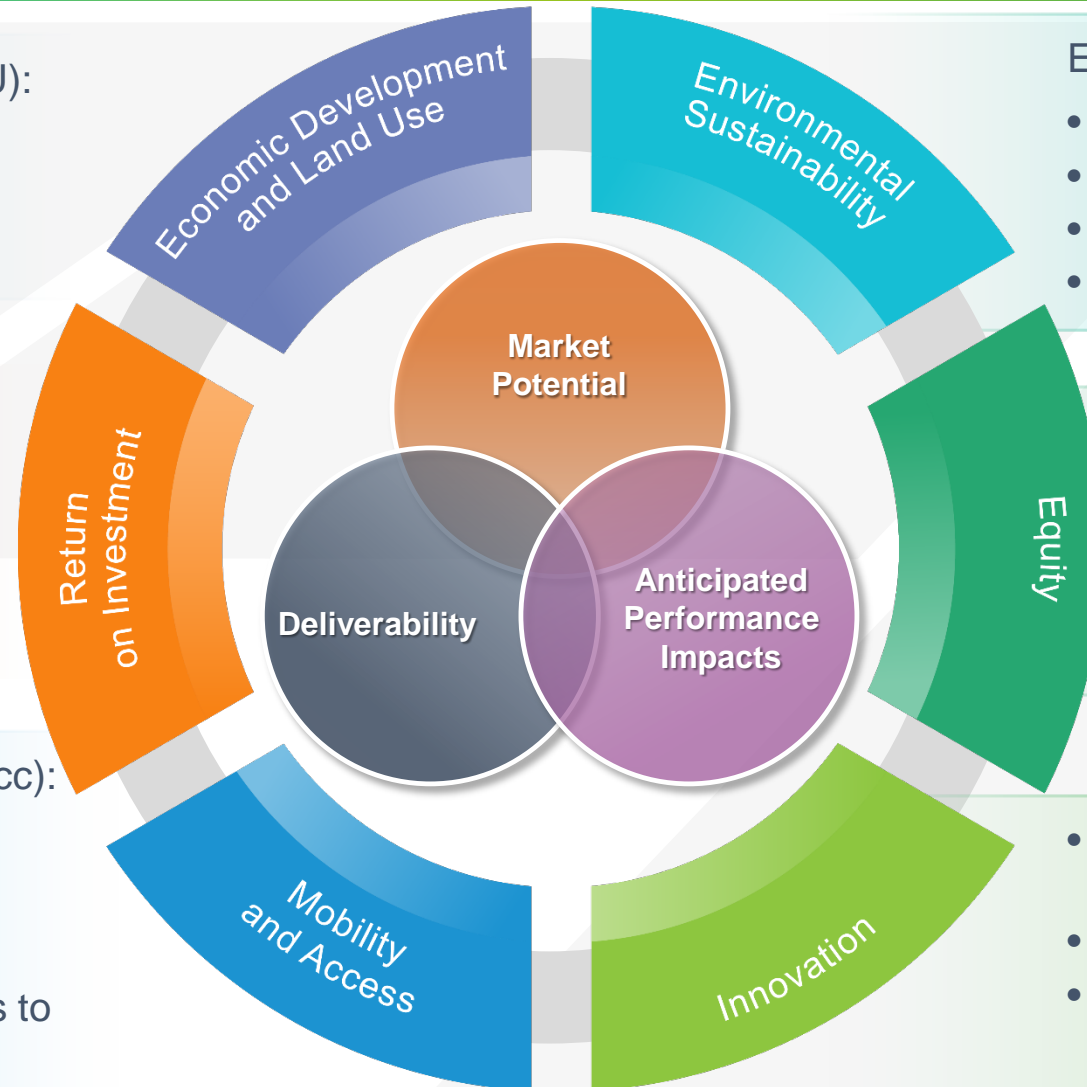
U):

E

Economic Development and Land Use

Environmental Sustainability

Market Potential

Return on Investment

Equity

Deliverability

Anticipated Performance Impacts

cc):

Mobility and Access

Innovation

s to